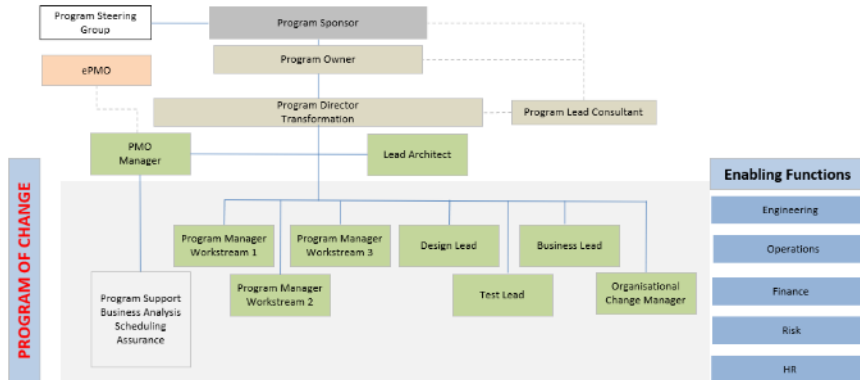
Program Steering Group

Program Sponsor

Program Owner

ePMO

Program Director Transformation

Program Lead Consultant

PMO Manager

Lead Architect

PROGRAM OF CHANGE

Program Manager Workstream 1

Program Manager Workstream 3

Design Lead

Business Lead

Program Manager Workstream 2

Test Lead

Organisational Change Manager

Program Support Business Analysis Scheduling Assurance

Enabling Functions

Engineering

Operations

Finance

Risk

HR